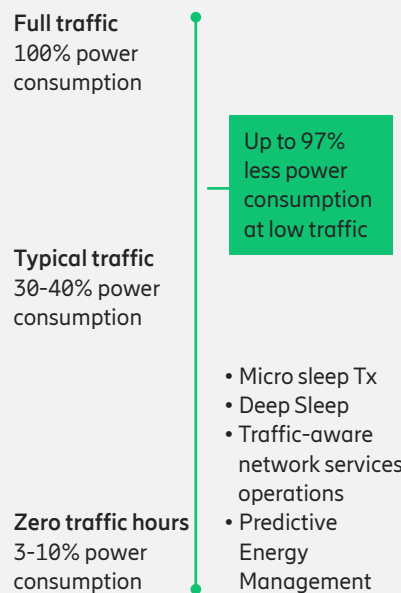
**Full traffic**
100% power consumption

Up to 97% less power consumption at low traffic

**Typical traffic**
30-40% power consumption

- Micro sleep Tx
- Deep Sleep
- Traffic-aware network services operations
- Predictive Energy Management

**Zero traffic hours**
3-10% power consumption